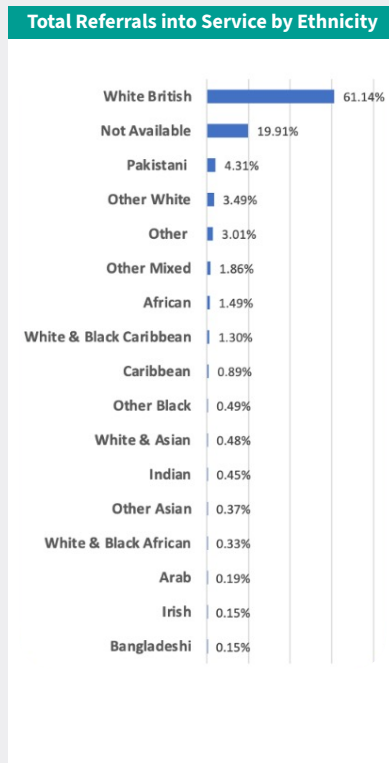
Total Referrals into Service by Ethnicity

White British 61.14%
Not Available 19.91%
Pakistani 4.31%
Other White 3.49%
Other 3.01%
Other Mixed 1.86%
African 1.49%
White & Black Caribbean 1.30%
Caribbean 0.89%
Other Black 0.49%
White & Asian 0.48%
Indian 0.45%
Other Asian 0.37%
White & Black African 0.33%
Arab 0.19%
Irish 0.15%
Bangladeshi 0.15%